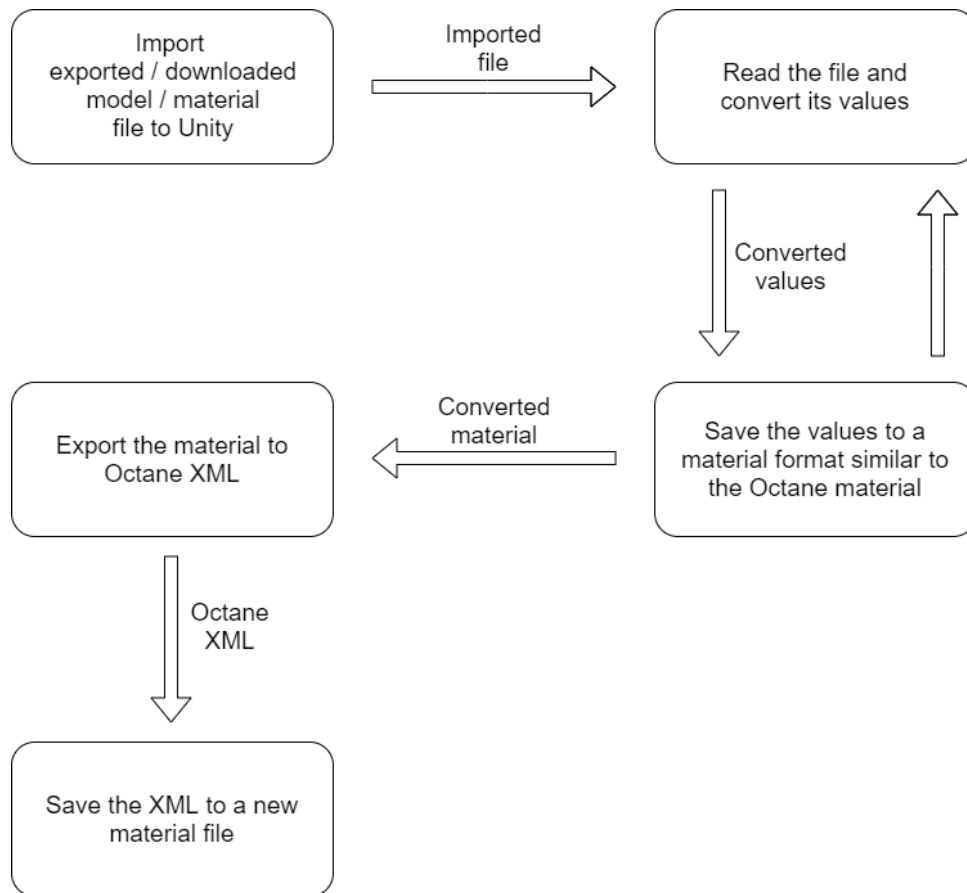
Import exported / downloaded model / material file to Unity

Imported file

Read the file and convert its values

Converted values

Save the values to a material format similar to the Octane material

Converted material

Export the material to Octane XML

Octane XML

Save the XML to a new material file